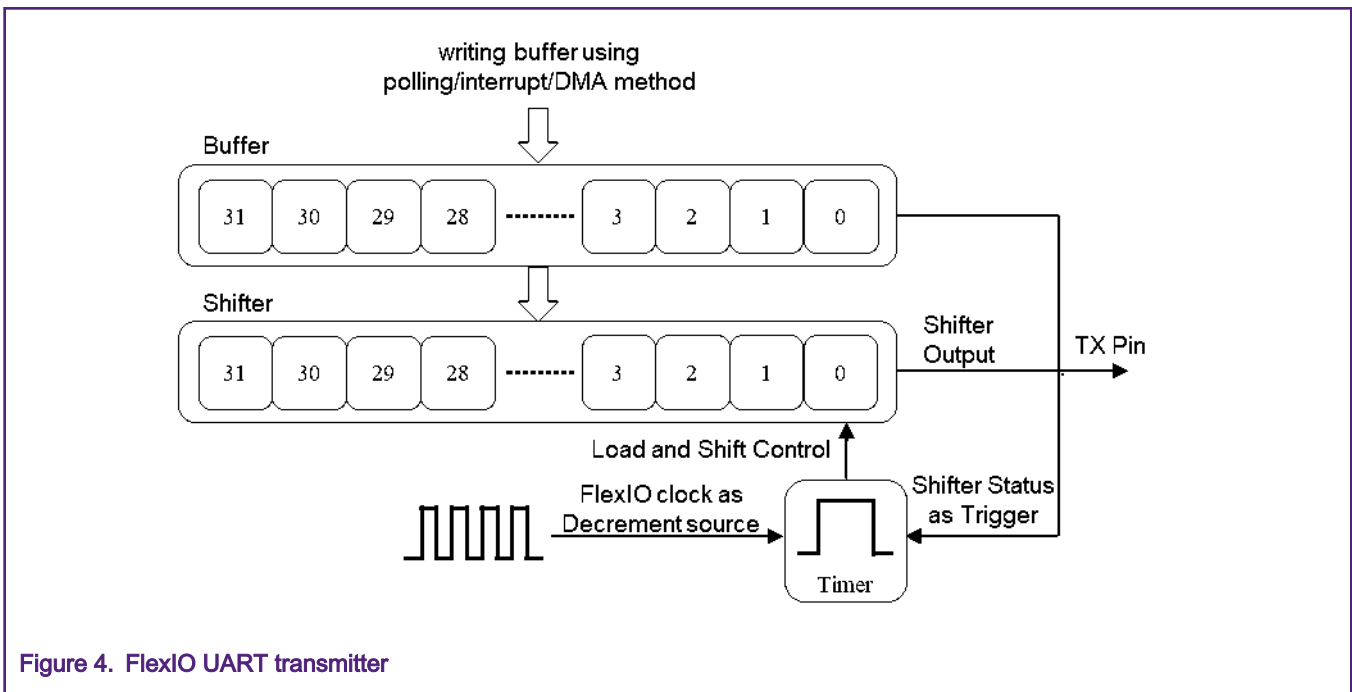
writing buffer using polling/interrupt/DMA method

Buffer

| 31 | 30 | 29 | 28 | --------- | 3 | 2 | 1 | 0 |
|---|---|---|---|---|---|---|---|---|

Shifter

| 31 | 30 | 29 | 28 | --------- | 3 | 2 | 1 | 0 |
|---|---|---|---|---|---|---|---|---|

Shifter Output

TX Pin

Load and Shift Control

FlexIO clock as Decrement source

Shifter Status as Trigger

Timer

Figure 4. FlexIO UART transmitter